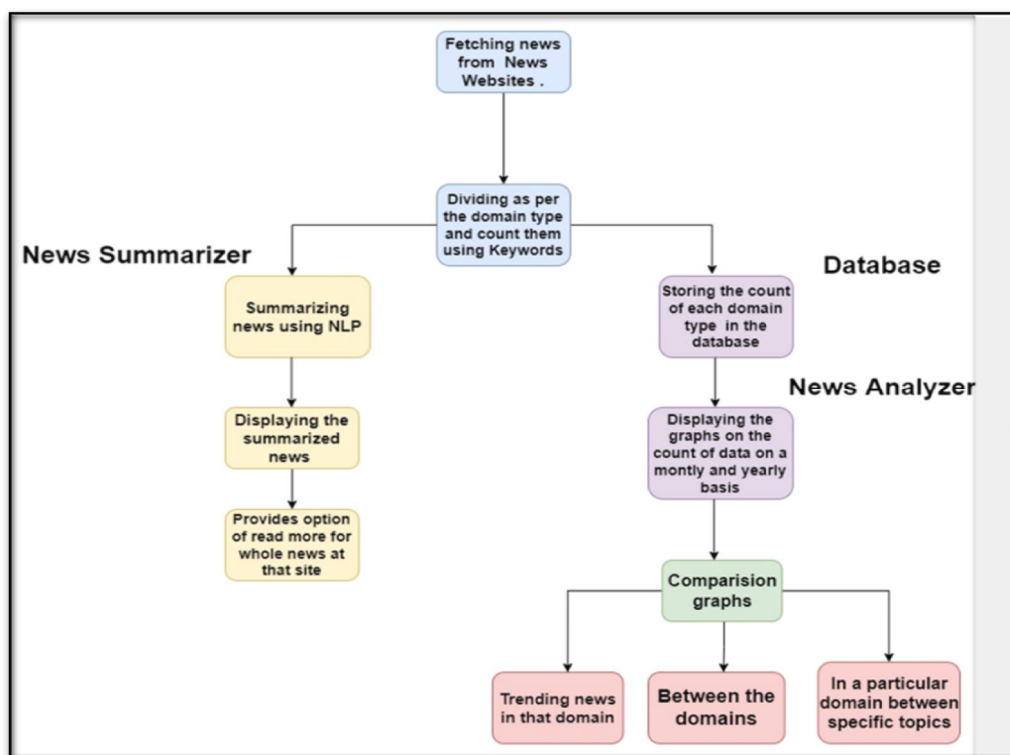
Fetching news from News Websites .

Dividing as per the domain type and count them using Keywords

News Summarizer

Database

Summarizing news using NLP

Storing the count of each domain type in the database

News Analyzer

Displaying the summarized news

Displaying the graphs on the count of data on a montly and yearly basis

Provides option of read more for whole news at that site

Comparision graphs

Trending news in that domain

Between the domains

In a particular domain between specific topics